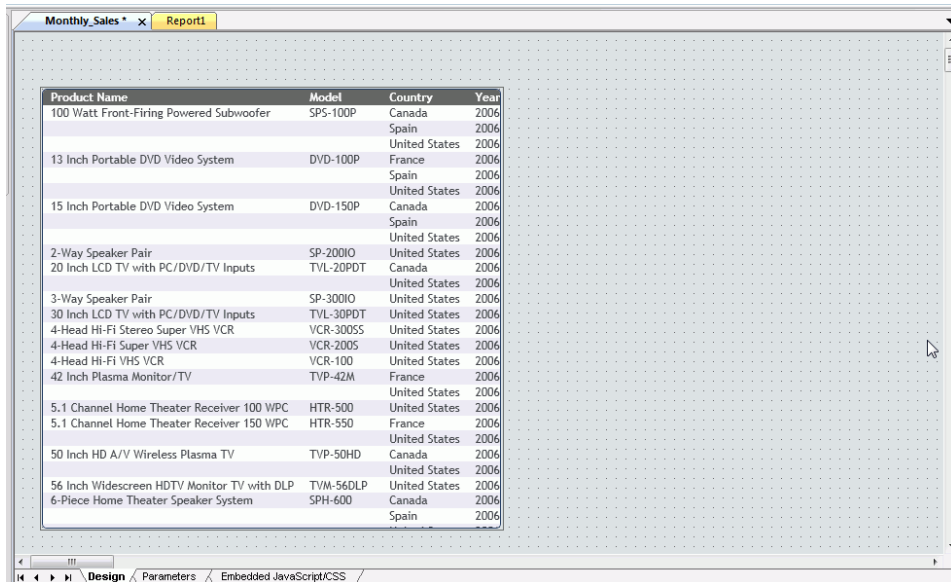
Monthly_Sales * × Report1

| Product Name | Model | Country | Year |
|---|---|---|---|
| 100 Watt Front-Firing Powered Subwoofer | SPS-100P | Canada | 2006 |
| | | Spain | 2006 |
| | | United States | 2006 |
| 13 Inch Portable DVD Video System | DVD-100P | France | 2006 |
| | | Spain | 2006 |
| | | United States | 2006 |
| 15 Inch Portable DVD Video System | DVD-150P | Canada | 2006 |
| | | Spain | 2006 |
| | | United States | 2006 |
| 2-Way Speaker Pair | SP-200IO | United States | 2006 |
| 20 Inch LCD TV with PC/DVD/TV Inputs | TVL-20PDT | Canada | 2006 |
| | | United States | 2006 |
| 3-Way Speaker Pair | SP-300IO | United States | 2006 |
| 30 Inch LCD TV with PC/DVD/TV Inputs | TVL-30PDT | United States | 2006 |
| 4-Head Hi-Fi Stereo Super VHS VCR | VCR-300SS | United States | 2006 |
| 4-Head Hi-Fi Super VHS VCR | VCR-200S | United States | 2006 |
| 4-Head Hi-Fi VHS VCR | VCR-100 | United States | 2006 |
| 42 Inch Plasma Monitor/TV | TVP-42M | France | 2006 |
| | | United States | 2006 |
| 5.1 Channel Home Theater Receiver 100 WPC | HTR-500 | United States | 2006 |
| 5.1 Channel Home Theater Receiver 150 WPC | HTR-550 | France | 2006 |
| | | United States | 2006 |
| 50 Inch HD A/V Wireless Plasma TV | TVP-50HD | Canada | 2006 |
| | | United States | 2006 |
| 56 Inch Widescreen HDTV Monitor TV with DLP | TVM-56DLP | United States | 2006 |
| 6-Piece Home Theater Speaker System | SPH-600 | Canada | 2006 |
| | | Spain | 2006 |

Design Parameters Embedded JavaScript/CSS